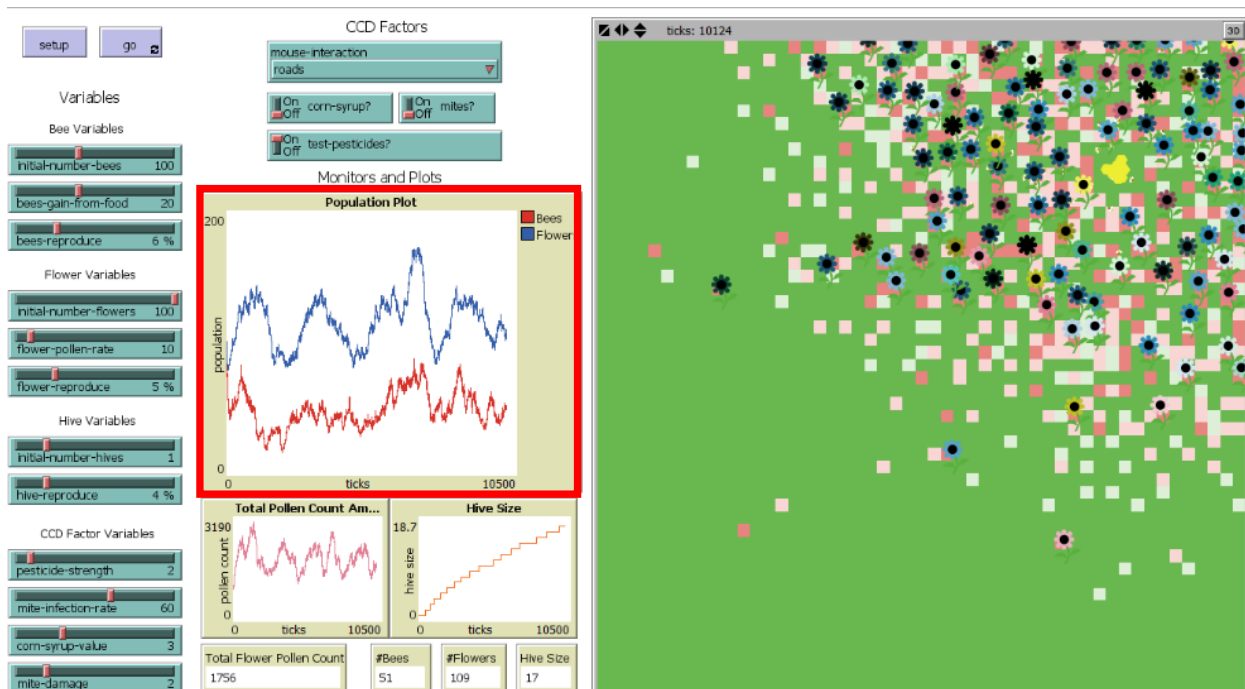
setup

go

Variables

Bee Variables

initial-number-bees 100

bees-gain-from-food 20

bees-reproduce 6 %

Flower Variables

initial-number-flowers 100

flower-pollen-rate 10

flower-reproduce 5 %

Hive Variables

initial-number-hives 1

hive-reproduce 4 %

CCD Factor Variables

pesticide-strength 2

mite-infection-rate 60

corn-syrup-value 3

mite-damage 2

CCD Factors

mouse-interaction
roads

On Off corn-syrup?

On Off mites?

On Off test-pesticides?

Monitors and Plots

Population Plot

Bees
Flower

200

population

0

0 ticks 10500

Total Pollen Count Am...

3190

pollen count

0

0 ticks 10500

Hive Size

18.7

hive size

0

0 ticks 10500

Total Flower Pollen Count
1756

#Bees
51

#Flowers
109

Hive Size
17

ticks: 10124

3D